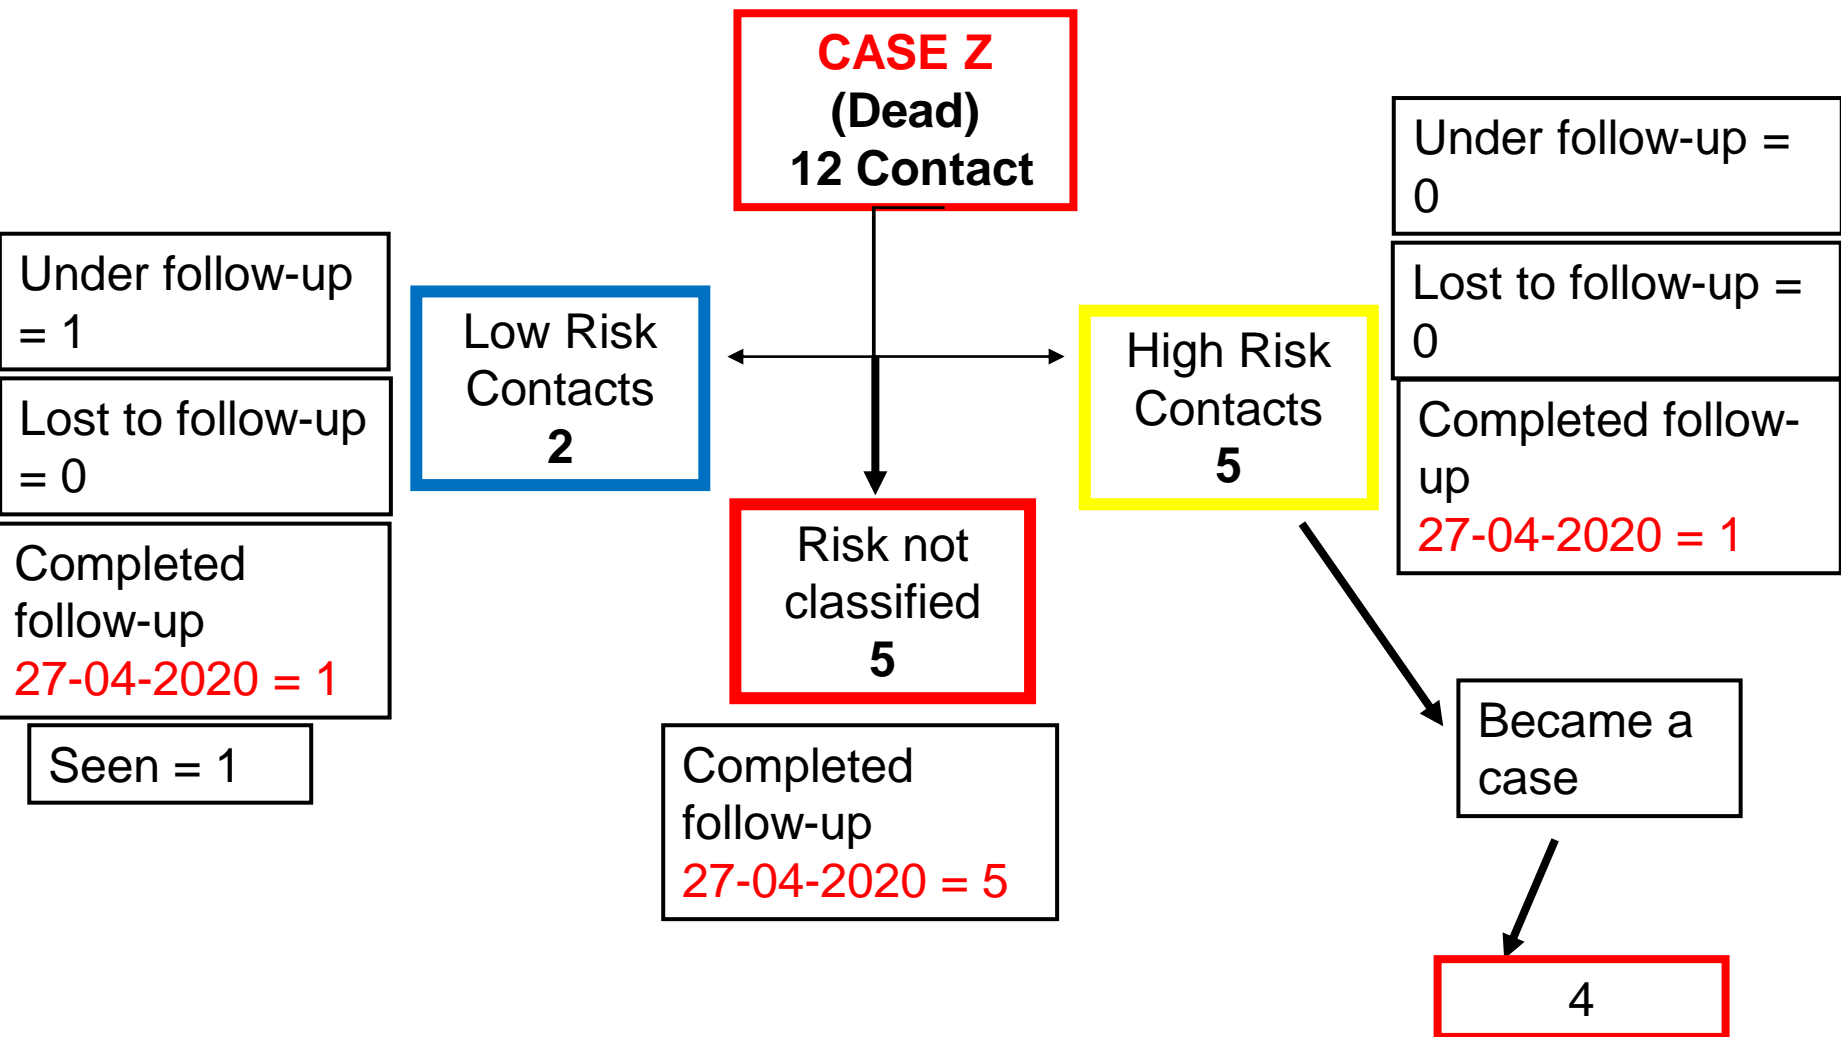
CASE Z
(Dead)
12 Contact

Under follow-up = 0

Lost to follow-up = 0

Completed follow-up
27-04-2020 = 1

Under follow-up = 1

Lost to follow-up = 0

Completed follow-up
27-04-2020 = 1

Seen = 1

Low Risk Contacts
2

High Risk Contacts
5

Risk not classified
5

Completed follow-up
27-04-2020 = 5

Became a case

4